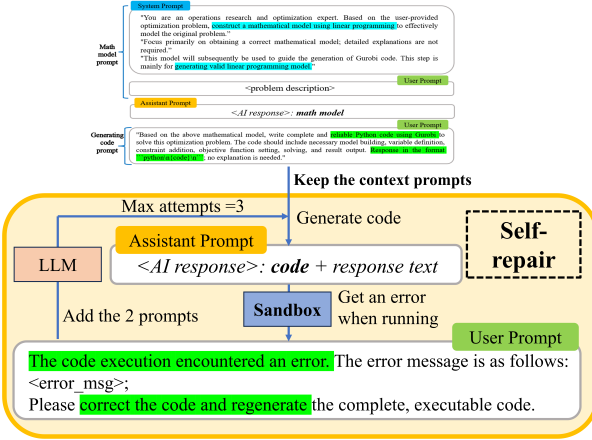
System Prompt

Math model prompt

"You are an operations research and optimization expert. Based on the user-provided optimization problem, construct a mathematical model using linear programming to effectively model the original problem."
"Focus primarily on obtaining a correct mathematical model; detailed explanations are not required."
"This model will subsequently be used to guide the generation of Gurobi code. This step is mainly for generating valid linear programming model."

User Prompt

<problem description>

Assistant Prompt

<AI response>: math model

User Prompt

Generating code prompt

"Based on the above mathematical model, write complete and reliable Python code using Gurobi to solve this optimization problem. The code should include necessary model building, variable definition, constraint addition, objective function setting, solving, and result output. Response in the format ```python{code}\n```, no explanation is needed."

Keep the context prompts

Max attempts =3

Generate code

Self-repair

Assistant Prompt

LLM

<AI response>: code + response text

Sandbox

Get an error when running

Add the 2 prompts

User Prompt

The code execution encountered an error. The error message is as follows: <error_msg>;
Please correct the code and regenerate the complete, executable code.